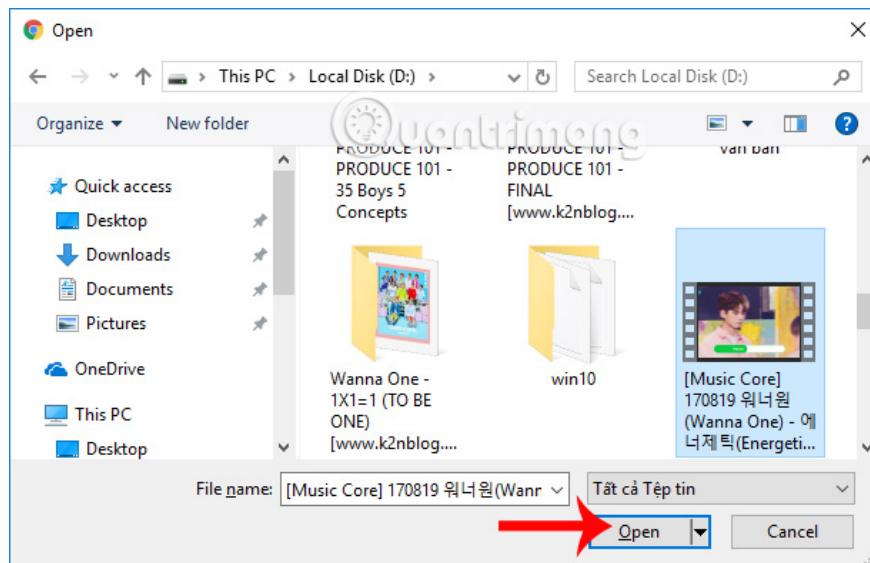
Open

This PC › Local Disk (D:)

Search Local Disk (D:)

Organize ▾ New folder

Quick access
Desktop
Downloads
Documents
Pictures
OneDrive
This PC
Desktop

PRODUCE 101 - PRODUCE 101 - 35 Boys 5 Concepts

PRODUCE 101 - PRODUCE 101 - FINAL [www.k2nblog....

văn bản

Wanna One - 1X1=1 (TO BE ONE) [www.k2nblog....

win10

[Music Core] 170819 워너원 (Wanna One) - 에너제틱(Energeti...

Quantrimang

File name: [Music Core] 170819 워너원(Wanr

Tất cả Tệp tin

Open

Cancel